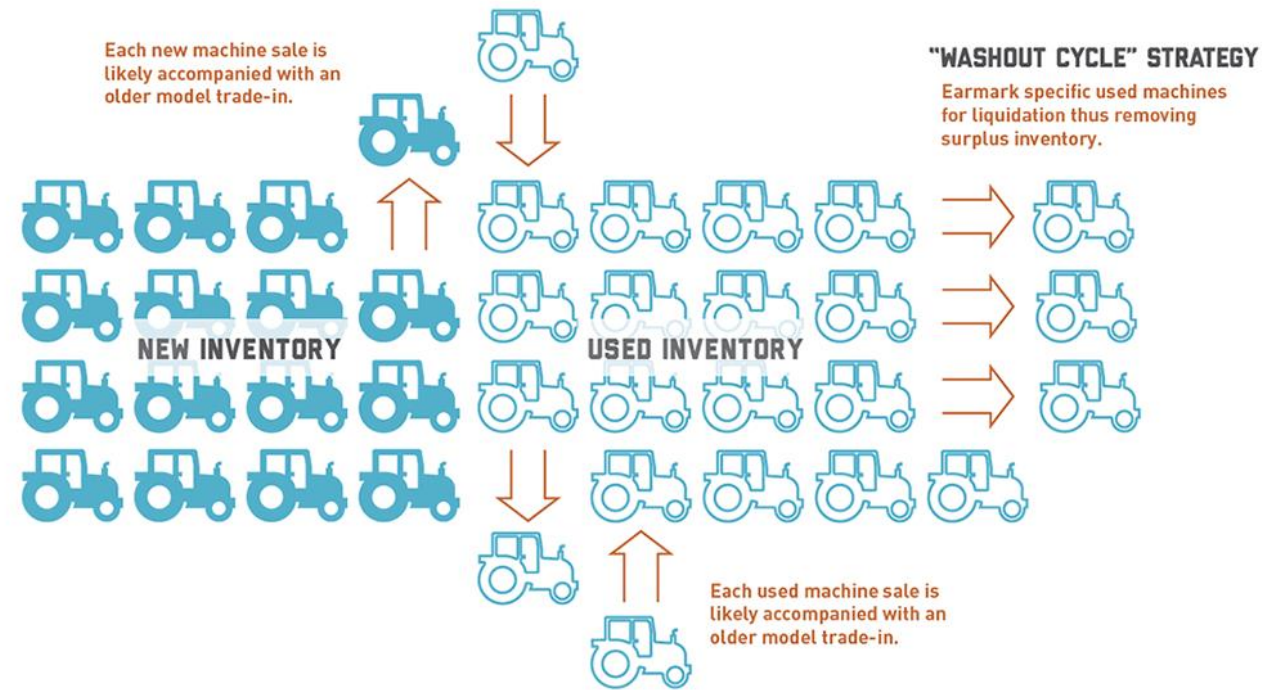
Each new machine sale is likely accompanied with an older model trade-in.

"WASHOUT CYCLE" STRATEGY

Earmark specific used machines for liquidation thus removing surplus inventory.

NEW INVENTORY

USED INVENTORY

Each used machine sale is likely accompanied with an older model trade-in.